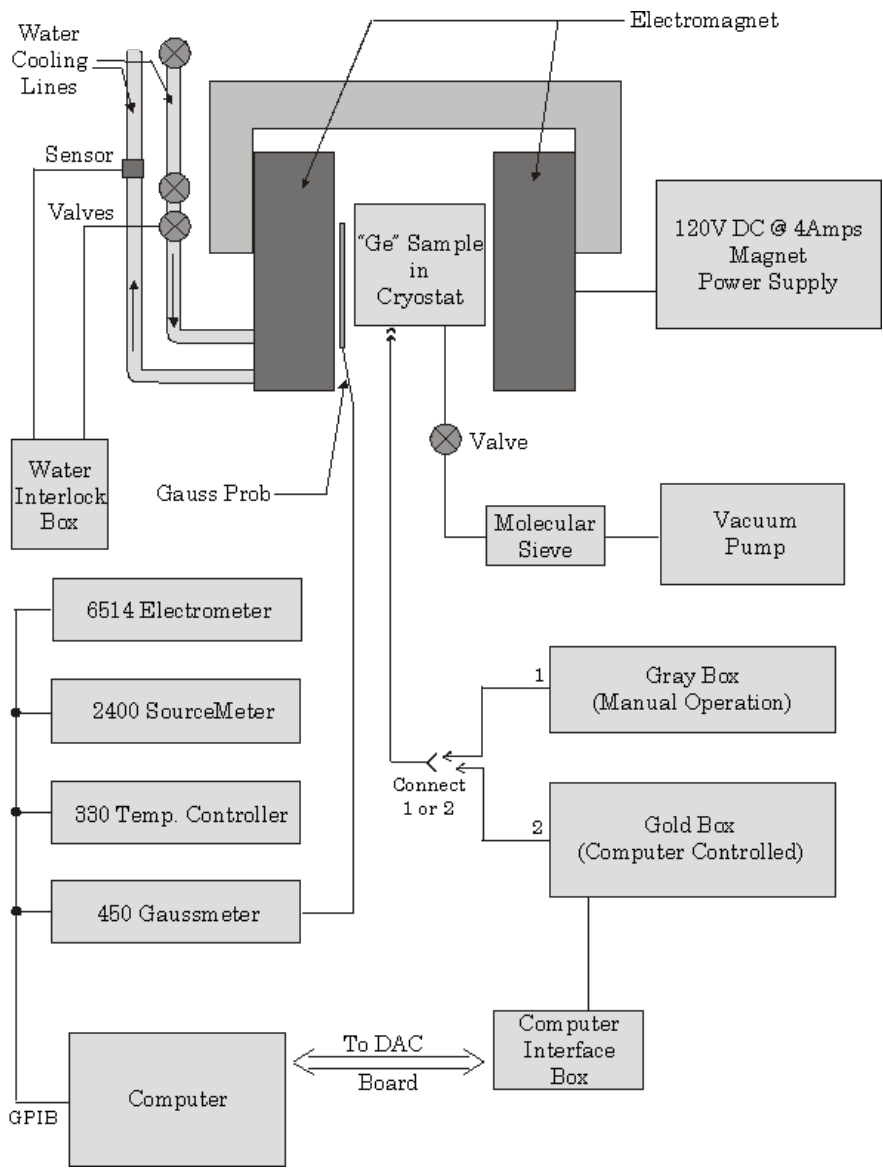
Water Cooling Lines

Electromagnet

Sensor

Valves

"Ge" Sample in Cryostat

120V DC @ 4Amps Magnet Power Supply

Valve

Water Interlock Box

Gauss Prob

Molecular Sieve

Vacuum Pump

6514 Electrometer

2400 SourceMeter

330 Temp. Controller

450 Gaussmeter

1

Gray Box (Manual Operation)

Connect 1 or 2

2

Gold Box (Computer Controlled)

Computer

To DAC

Board

Computer Interface Box

GPIB